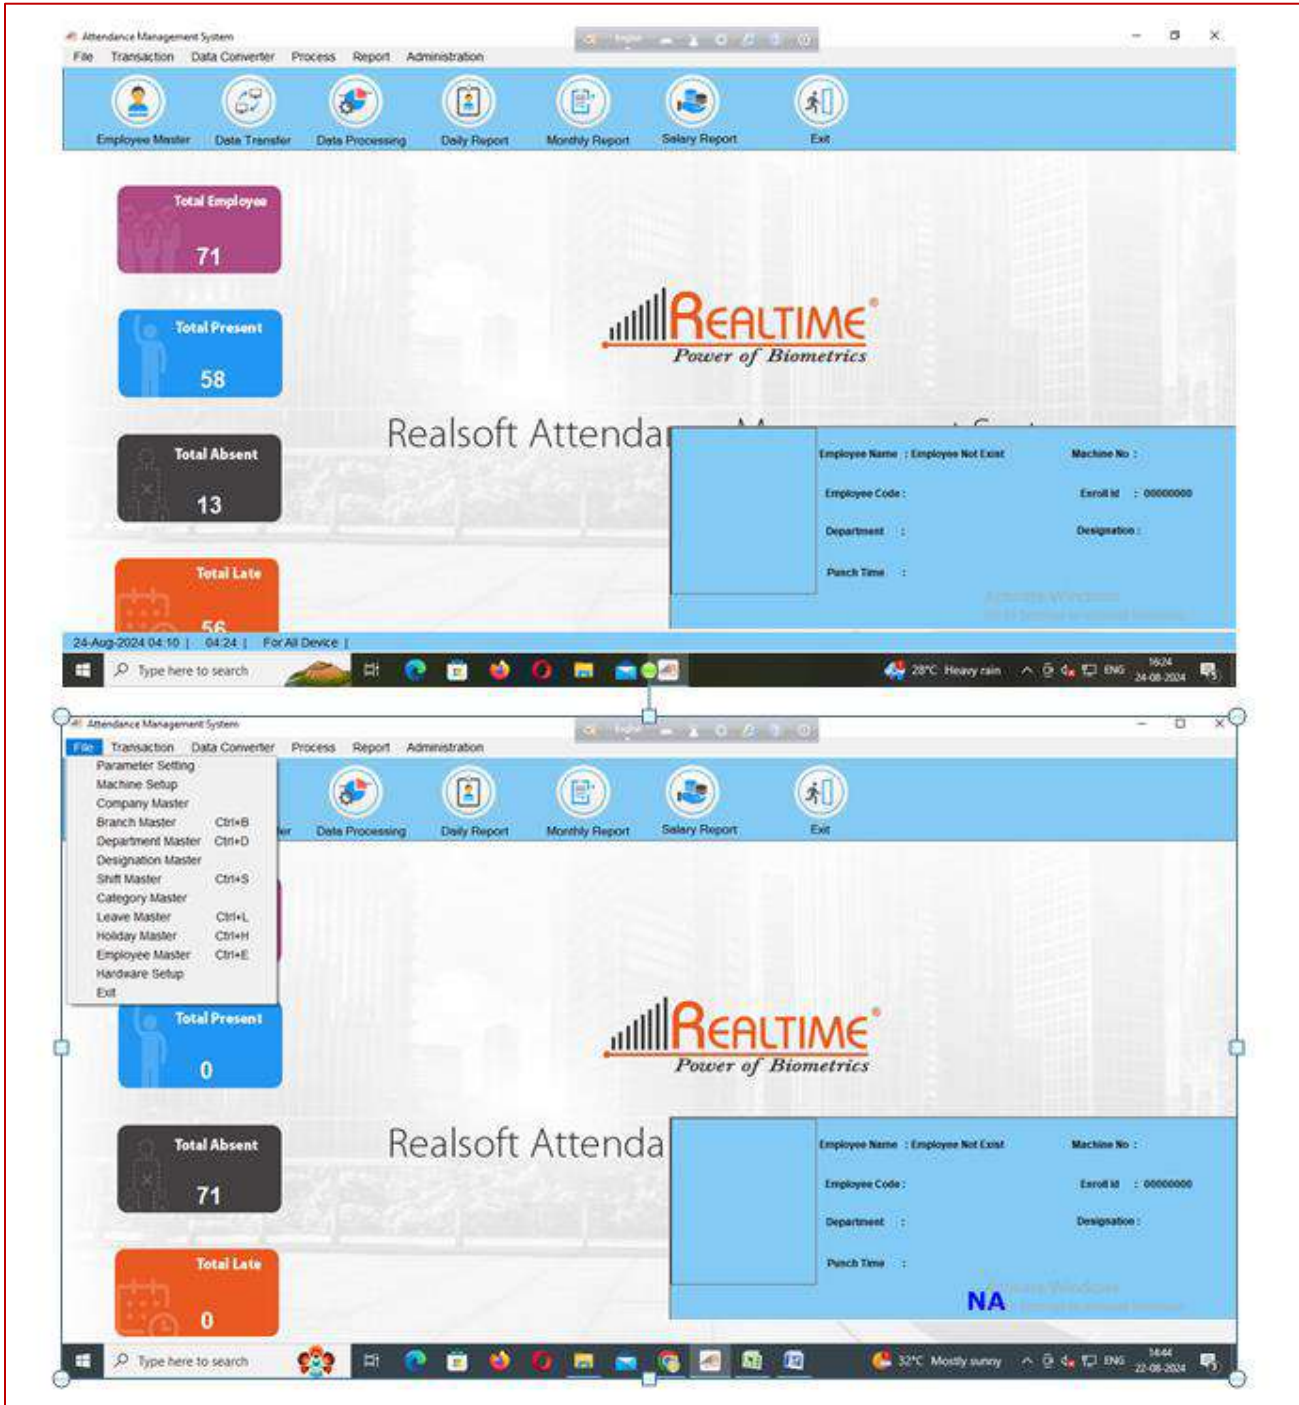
Attendance Management System

File Transaction Data Converter Process Report Administration

Employee Master Data Transfer Data Processing Daily Report Monthly Report Salary Report Exit

Total Employee
71

Total Present
58

Total Absent
13

Total Late
56

REALTIME
Power of Biometrics

Realsoft Attendar

Employee Name : Employee Not Exist Machine No :
Employee Code : Enroll Id : 00000000
Department : Designation :
Punch Time :

Activate Windows
Go to Settings to activate Windows.

24-Aug-2024 04:10 | 04:24 | For All Device |

Type here to search
28°C Heavy rain ENG 16:24 24-08-2024

Attendance Management System

File Transaction Data Converter Process Report Administration

Parameter Setting
Machine Setup
Company Master
Branch Master Ctrl+B
Department Master Ctrl+D
Designation Master
Shift Master Ctrl+S
Category Master
Leave Master Ctrl+L
Holiday Master Ctrl+H
Employee Master Ctrl+E
Hardware Setup
Exit

Data Processing Daily Report Monthly Report Salary Report Exit

Total Present
0

Total Absent
71

Total Late
0

REALTIME
Power of Biometrics

Realsoft Attenda

Employee Name : Employee Not Exist Machine No :
Employee Code : Enroll Id : 00000000
Department : Designation :
Punch Time :

NA

Activate Windows
Go to Settings to activate Windows.

Type here to search
32°C Mostly sunny ENG 14:44 22-08-2024